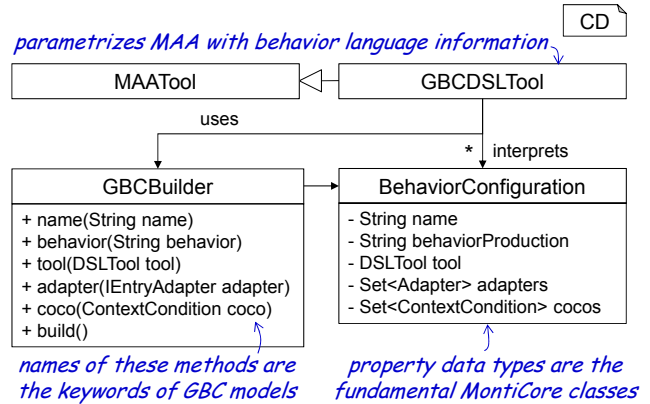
CD

parametrizes MAA with behavior language information

MAATool

GBCDSLTool

uses

*

interprets

GBCBuilder

+ name(String name)
+ behavior(String behavior)
+ tool(DSLTool tool)
+ adapter(IEntryAdapter adapter)
+ coco(ContextCondition coco)
+ build()

BehaviorConfiguration

- String name
- String behaviorProduction
- DSLTool tool
- Set<Adapter> adapters
- Set<ContextCondition> cocos

names of these methods are the keywords of GBC models

property data types are the fundamental MontiCore classes